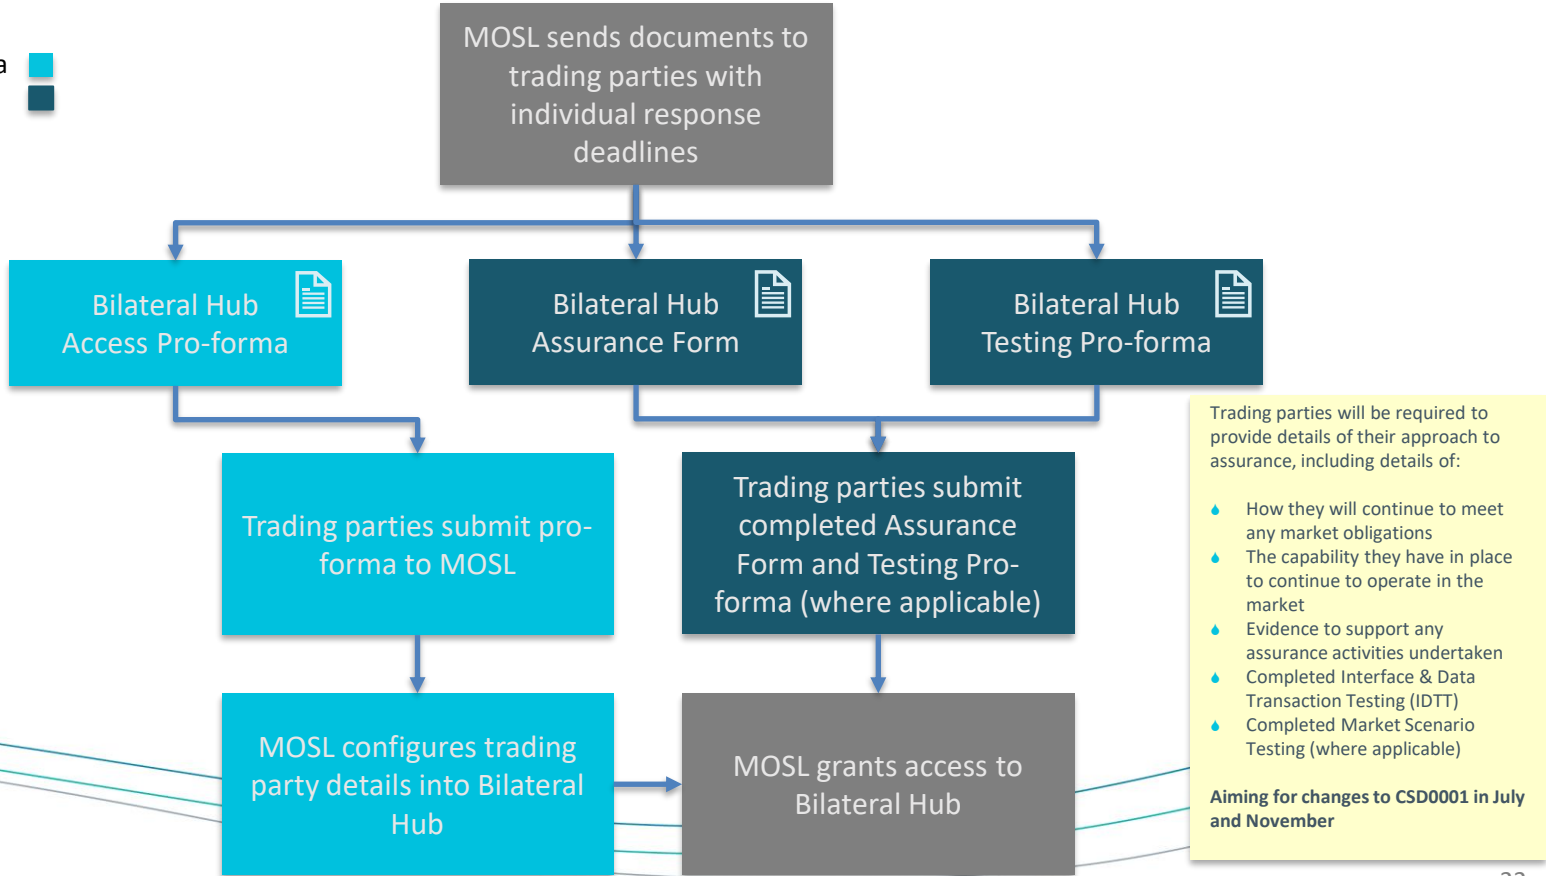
a

MOSL sends documents to trading parties with individual response deadlines

Bilateral Hub Access Pro-forma

Bilateral Hub Assurance Form

Bilateral Hub Testing Pro-forma

Trading parties submit pro-forma to MOSL

Trading parties submit completed Assurance Form and Testing Pro-forma (where applicable)

MOSL configures trading party details into Bilateral Hub

MOSL grants access to Bilateral Hub

Trading parties will be required to provide details of their approach to assurance, including details of:

- How they will continue to meet any market obligations
- The capability they have in place to continue to operate in the market
- Evidence to support any assurance activities undertaken
- Completed Interface & Data Transaction Testing (IDTT)
- Completed Market Scenario Testing (where applicable)

**Aiming for changes to CSD0001 in July and November**

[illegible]